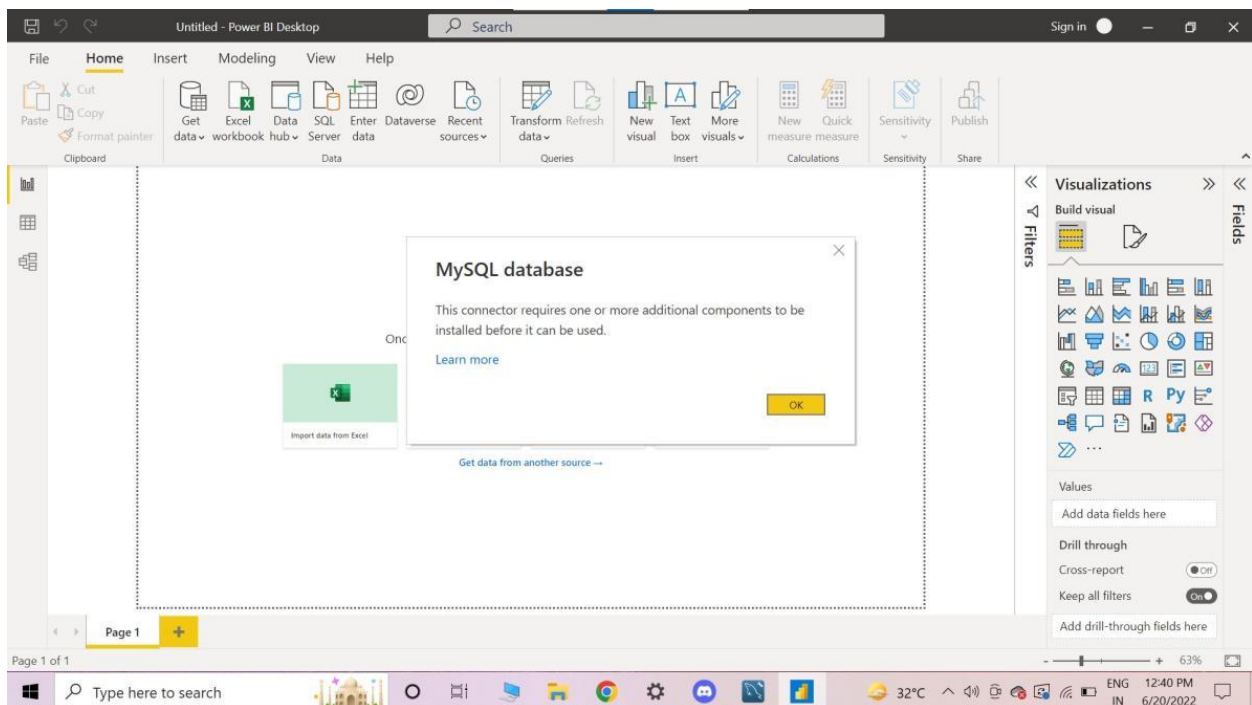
Untitled - Power BI Desktop

Search

Sign in

File Home Insert Modeling View Help

Paste
Cut
Copy
Format painter
Clipboard

Get data
Excel workbook
Data hub
SQL Server
Enter data
Dataverse
Recent sources
Data

Transform data
Refresh
Queries

New visual
Text box
More visuals
Insert

New measure
Quick measure
Calculations

Sensitivity
Sensitivity

Publish
Share

Filters

Visualizations
Build visual

Fields

MySQL database

This connector requires one or more additional components to be installed before it can be used.

Learn more

OK

Onc

Import data from Excel

Get data from another source →

R Py

Values
Add data fields here

Drill through
Cross-report
Off
Keep all filters
On
Add drill-through fields here

Page 1

Page 1 of 1

63%

Type here to search

32°C ENG IN 12:40 PM 6/20/2022